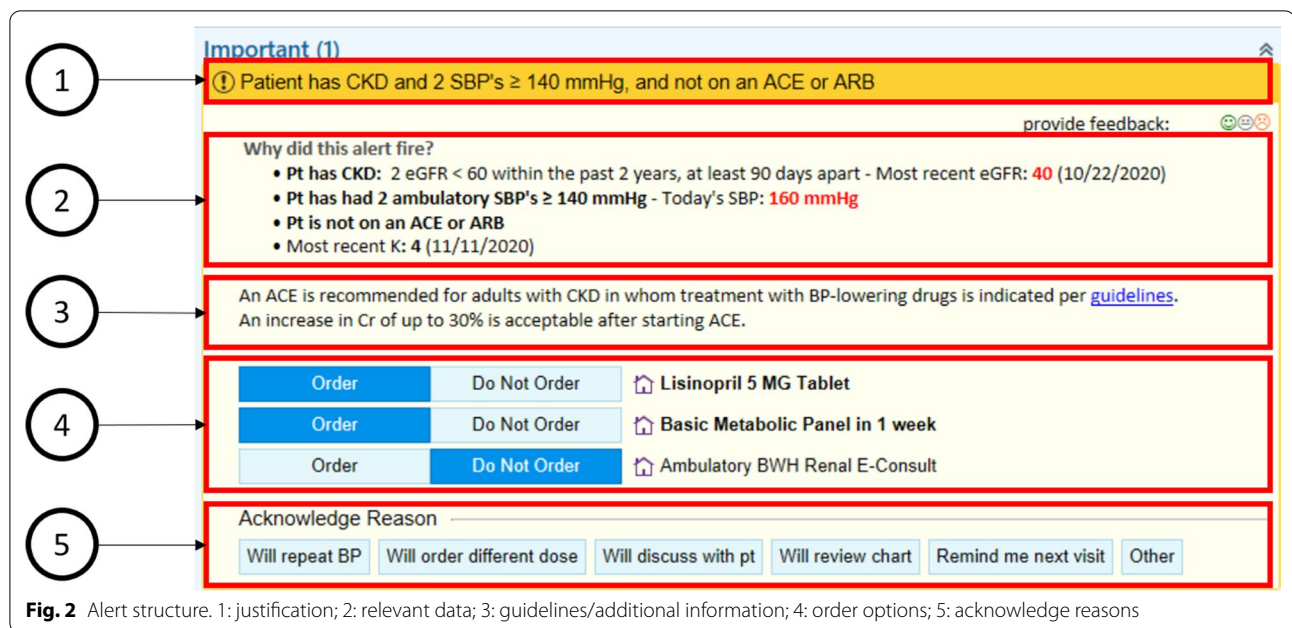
Important (1)

1

(!) Patient has CKD and 2 SBP's ≥ 140 mmHg, and not on an ACE or ARB

provide feedback:

2

Why did this alert fire?

• **Pt has CKD:** 2 eGFR < 60 within the past 2 years, at least 90 days apart - Most recent eGFR: 40 (10/22/2020)
• **Pt has had 2 ambulatory SBP's ≥ 140 mmHg** - Today's SBP: 160 mmHg
• **Pt is not on an ACE or ARB**
• Most recent K: **4** (11/11/2020)

3

An ACE is recommended for adults with CKD in whom treatment with BP-lowering drugs is indicated per guidelines.
An increase in Cr of up to 30% is acceptable after starting ACE.

4

| Order | Do Not Order | **Lisinopril 5 MG Tablet** |
|---|---|---|
| Order | Do Not Order | **Basic Metabolic Panel in 1 week** |
| Order | Do Not Order | Ambulatory BWH Renal E-Consult |

5

Acknowledge Reason

Will repeat BP | Will order different dose | Will discuss with pt | Will review chart | Remind me next visit | Other

**Fig. 2** Alert structure. 1: justification; 2: relevant data; 3: guidelines/additional information; 4: order options; 5: acknowledge reasons